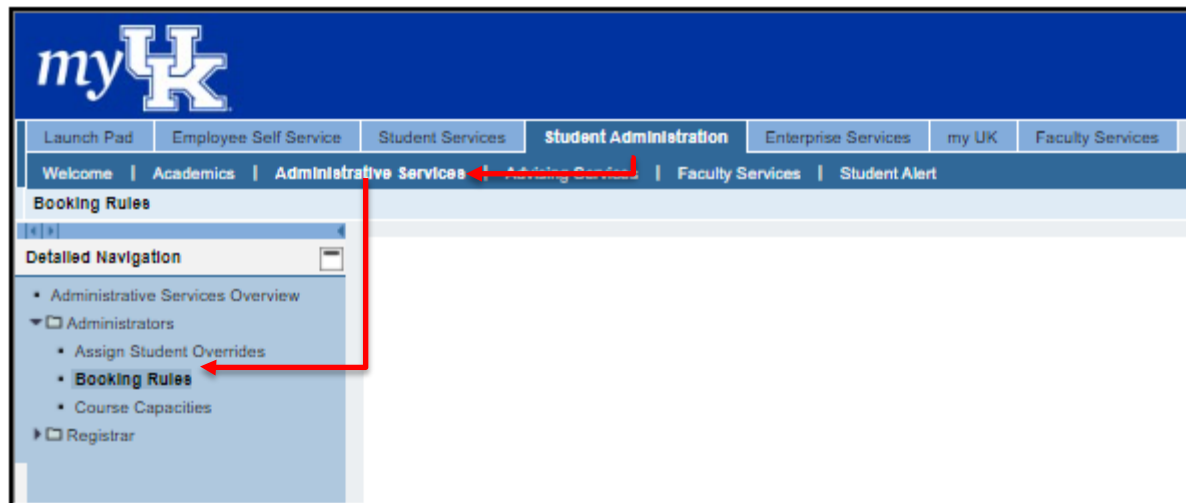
myUK

Launch Pad | Employee Self Service | Student Services | Student Administration | Enterprise Services | my UK | Faculty Services

Welcome | Academics | Administrative Services | Advising Services | Faculty Services | Student Alert

Booking Rules

Detailed Navigation

• Administrative Services Overview
Administrators
• Assign Student Overrides
• Booking Rules
• Course Capacities
Registrar